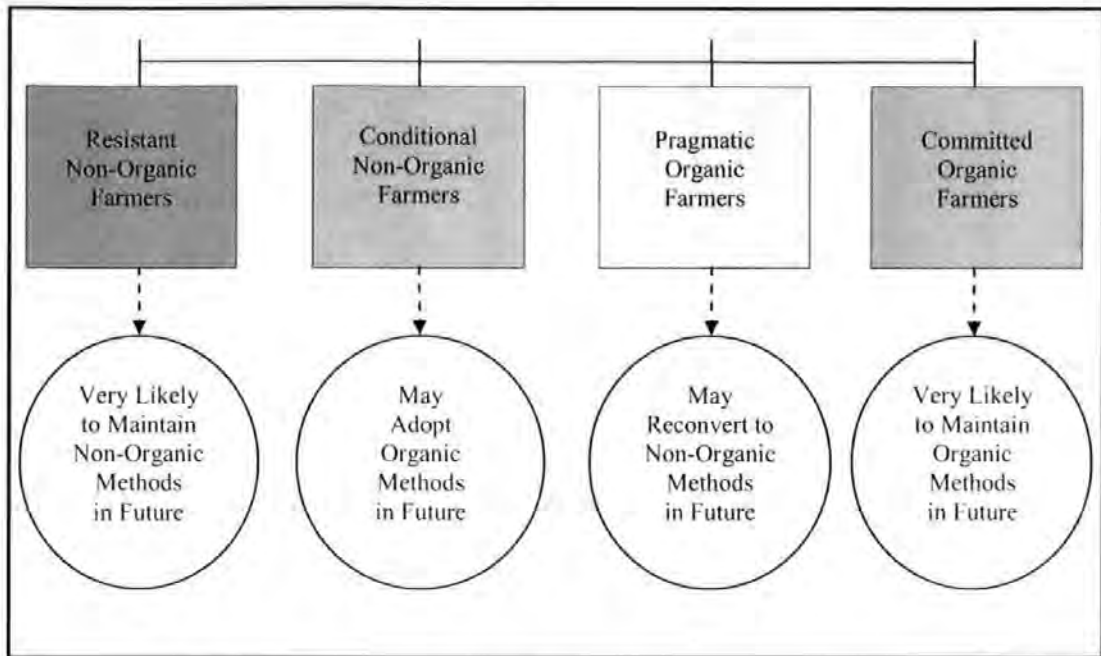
Resistant Non-Organic Farmers

Conditional Non-Organic Farmers

Pragmatic Organic Farmers

Committed Organic Farmers

Very Likely to Maintain Non-Organic Methods in Future

May Adopt Organic Methods in Future

May Reconvert to Non-Organic Methods in Future

Very Likely to Maintain Organic Methods in Future